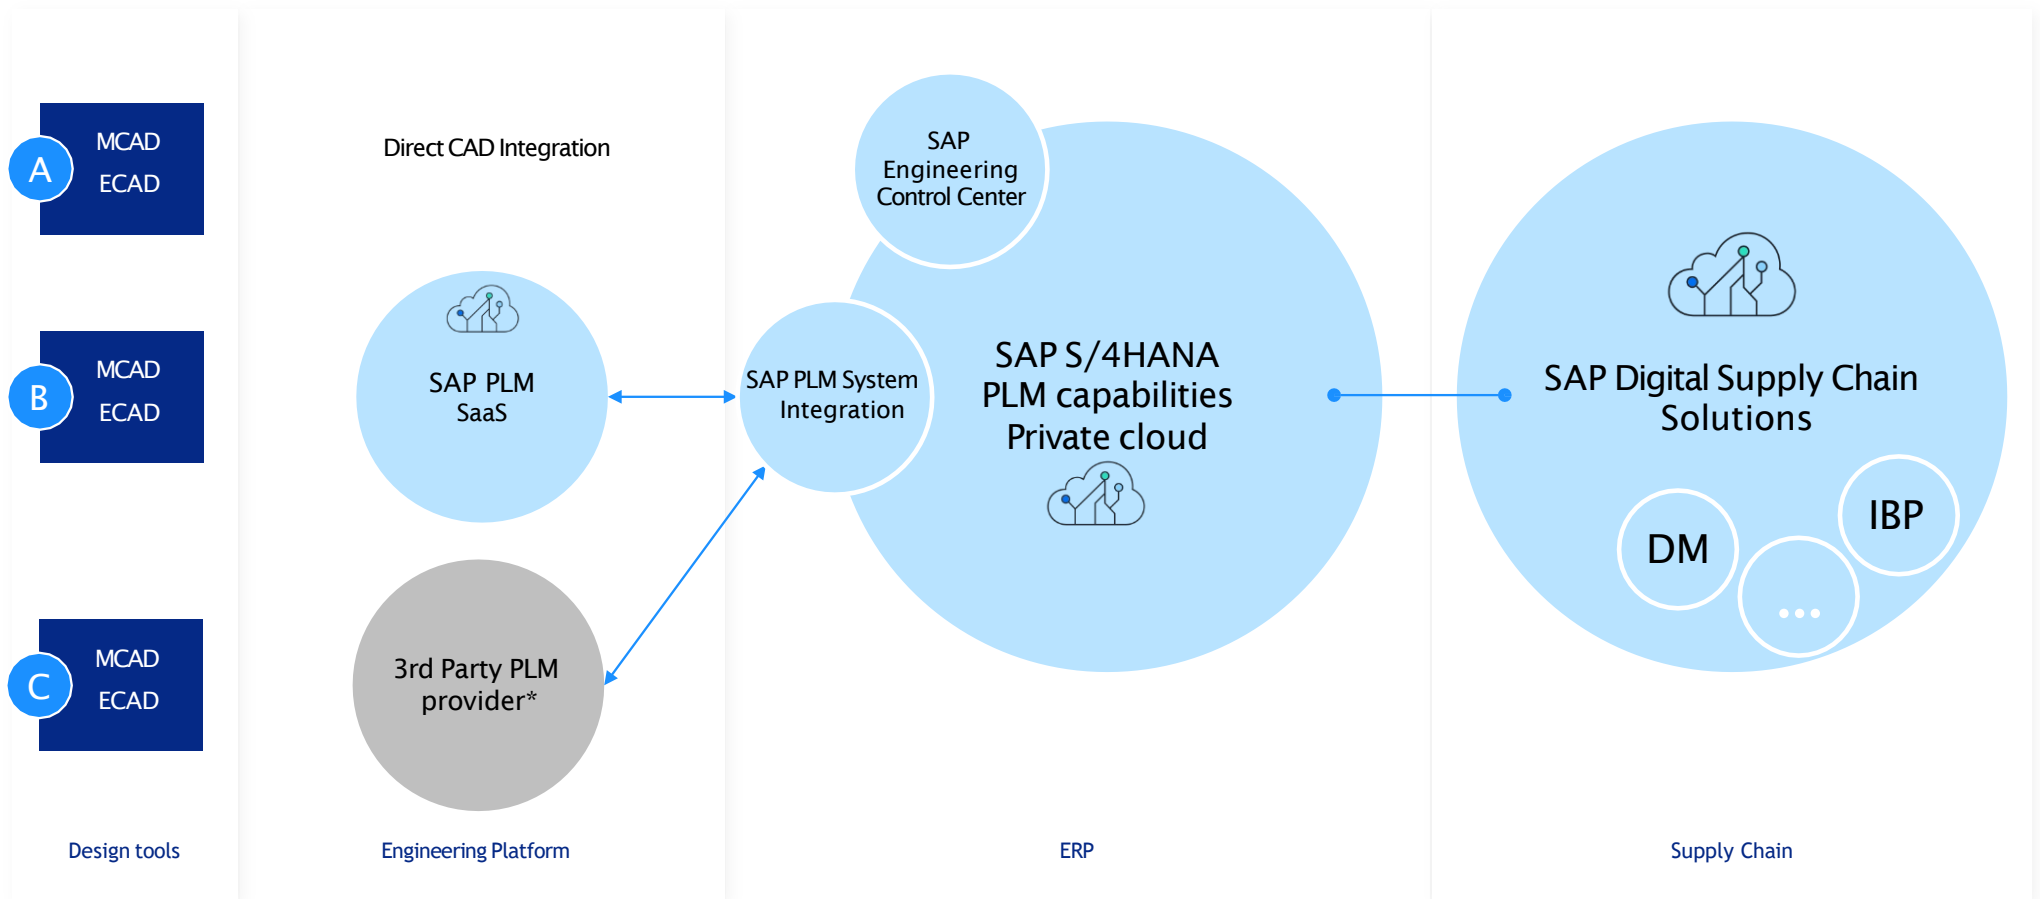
A
MCAD
ECAD

B
MCAD
ECAD

C
MCAD
ECAD

Design tools

Direct CAD Integration

SAP PLM
SaaS

3rd Party PLM
provider*

Engineering Platform

SAP
Engineering
Control Center

SAP PLM System
Integration

SAP S/4HANA
PLM capabilities
Private cloud

ERP

SAP Digital Supply Chain
Solutions

IBP

DM

...

Supply Chain